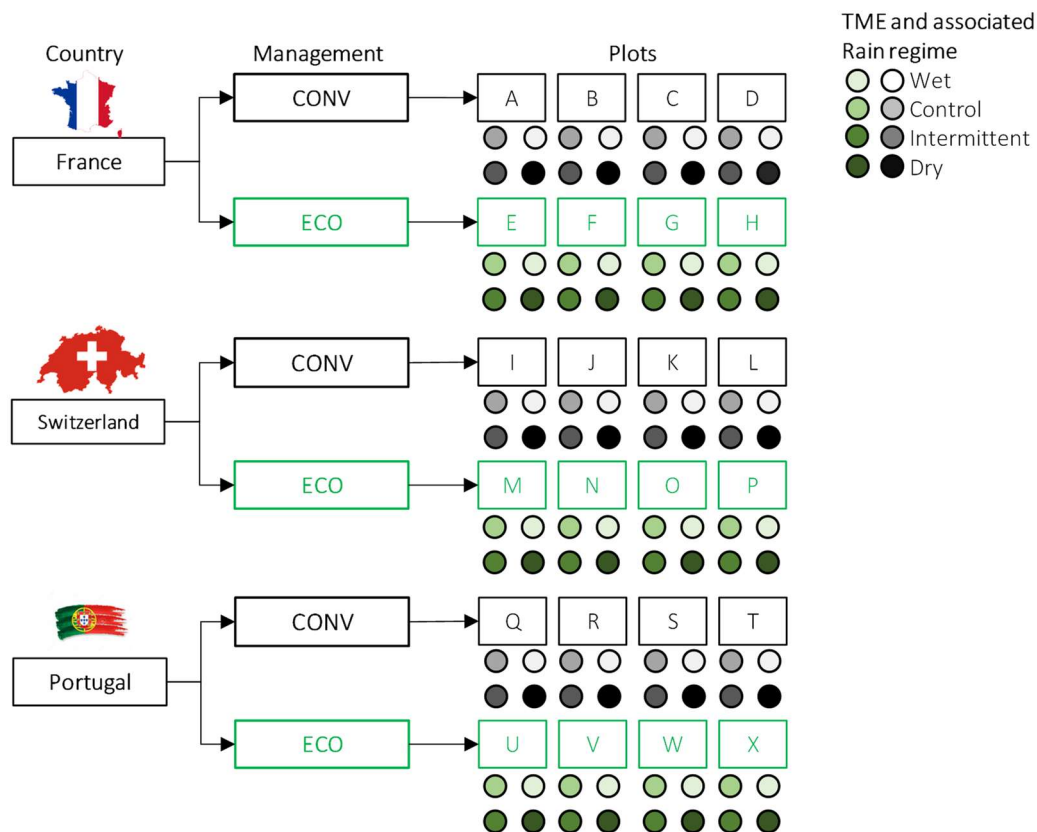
Country

Management

Plots

TME and associated Rain regime

Wet

Control

Intermittent

Dry

France

CONV

A B C D

ECO

E F G H

Switzerland

CONV

I J K L

ECO

M N O P

Portugal

CONV

Q R S T

ECO

U V W X